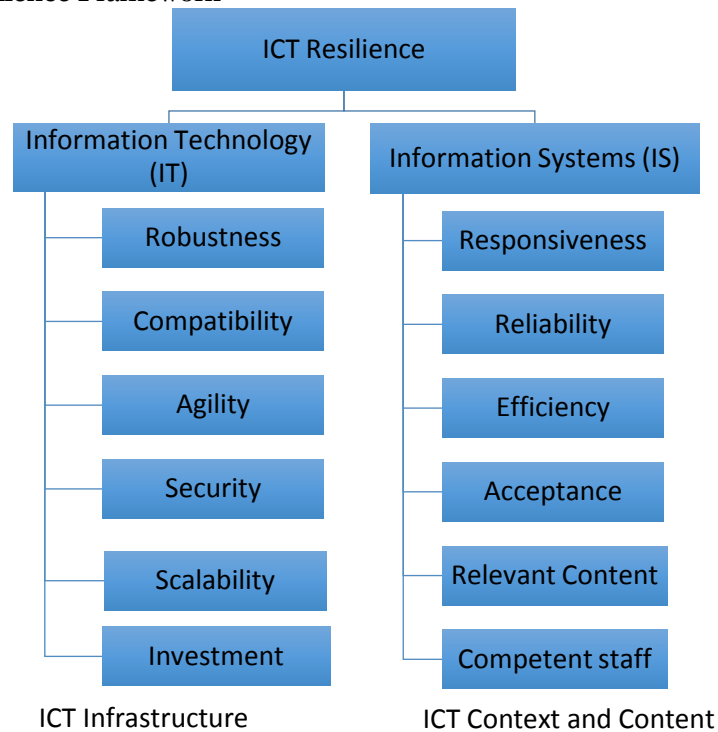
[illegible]

ICT Resilience

Information Technology (IT)

Robustness

Compatibility

Agility

Security

Scalability

Investment

Information Systems (IS)

Responsiveness

Reliability

Efficiency

Acceptance

Relevant Content

Competent staff

ICT Infrastructure

ICT Context and Content